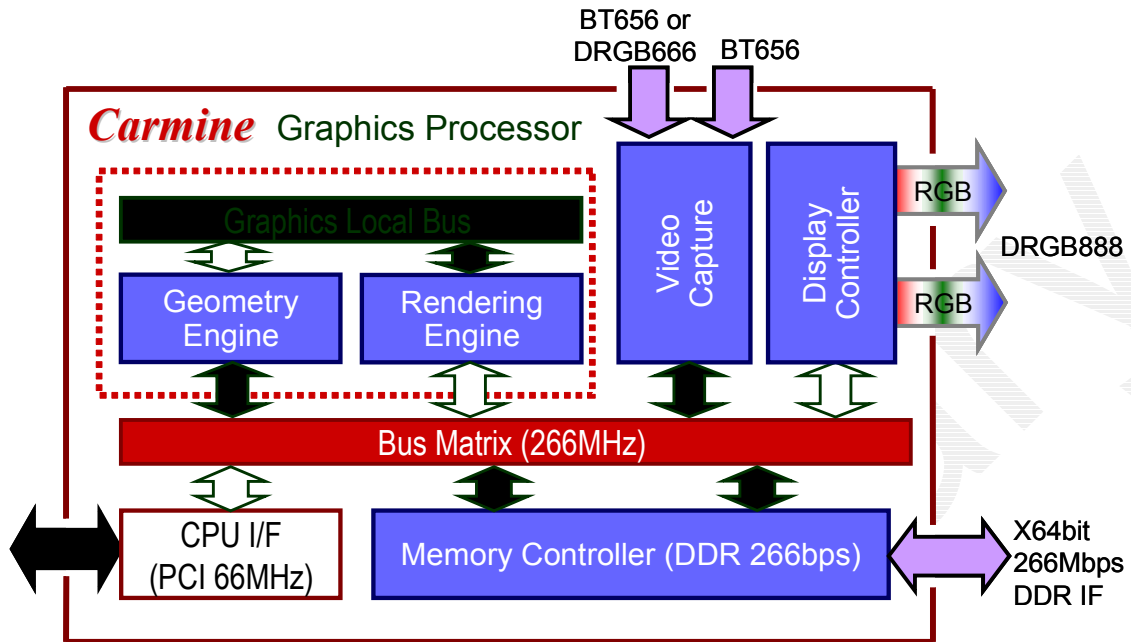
BT656 or DRGB666

BT656

Carmine Graphics Processor

Graphics Local Bus

Geometry Engine

Rendering Engine

Video Capture

Display Controller

RGB

DRGB888

RGB

Bus Matrix (266MHz)

CPU I/F (PCI 66MHz)

Memory Controller (DDR 266bps)

X64bit 266Mbps DDR IF